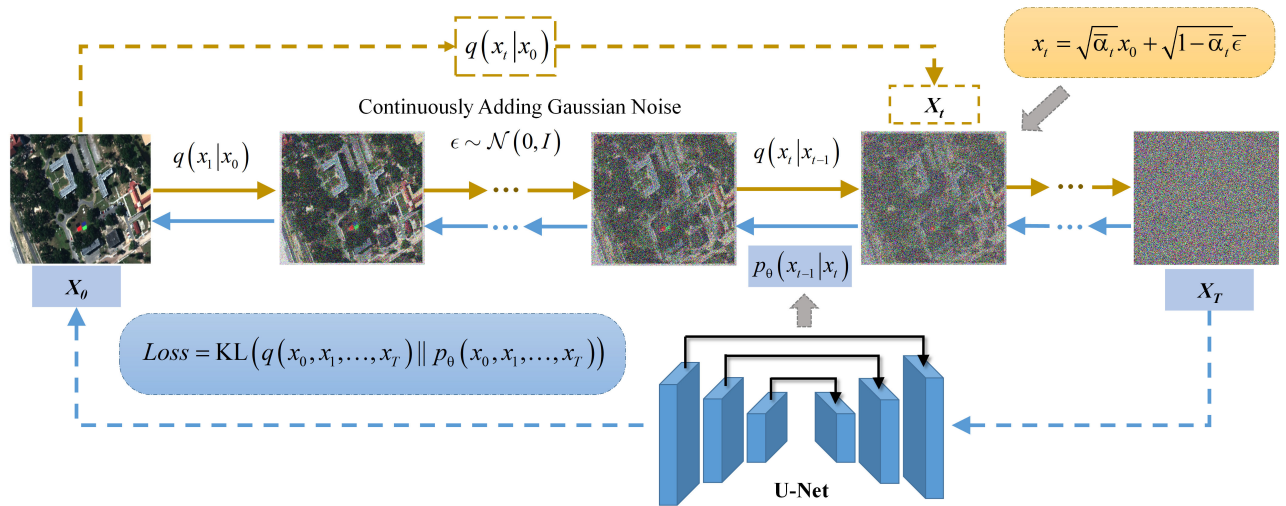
$q\left(x_t|x_0\right)$

$x_t=\sqrt{\overline{\alpha}_t}x_0+\sqrt{1-\overline{\alpha}_t}\overline{\epsilon}$

Continuously Adding Gaussian Noise

$X_t$

$q\left(x_1|x_0\right)$

$\epsilon\sim\mathcal{N}\left(0,I\right)$

$q\left(x_t|x_{t-1}\right)$

$p_\theta\left(x_{t-1}|x_t\right)$

$X_0$

$X_T$

$Loss=\mathrm{KL}\left(q\left(x_0,x_1,\ldots,x_T\right)\|\,p_\theta\left(x_0,x_1,\ldots,x_T\right)\right)$

U-Net